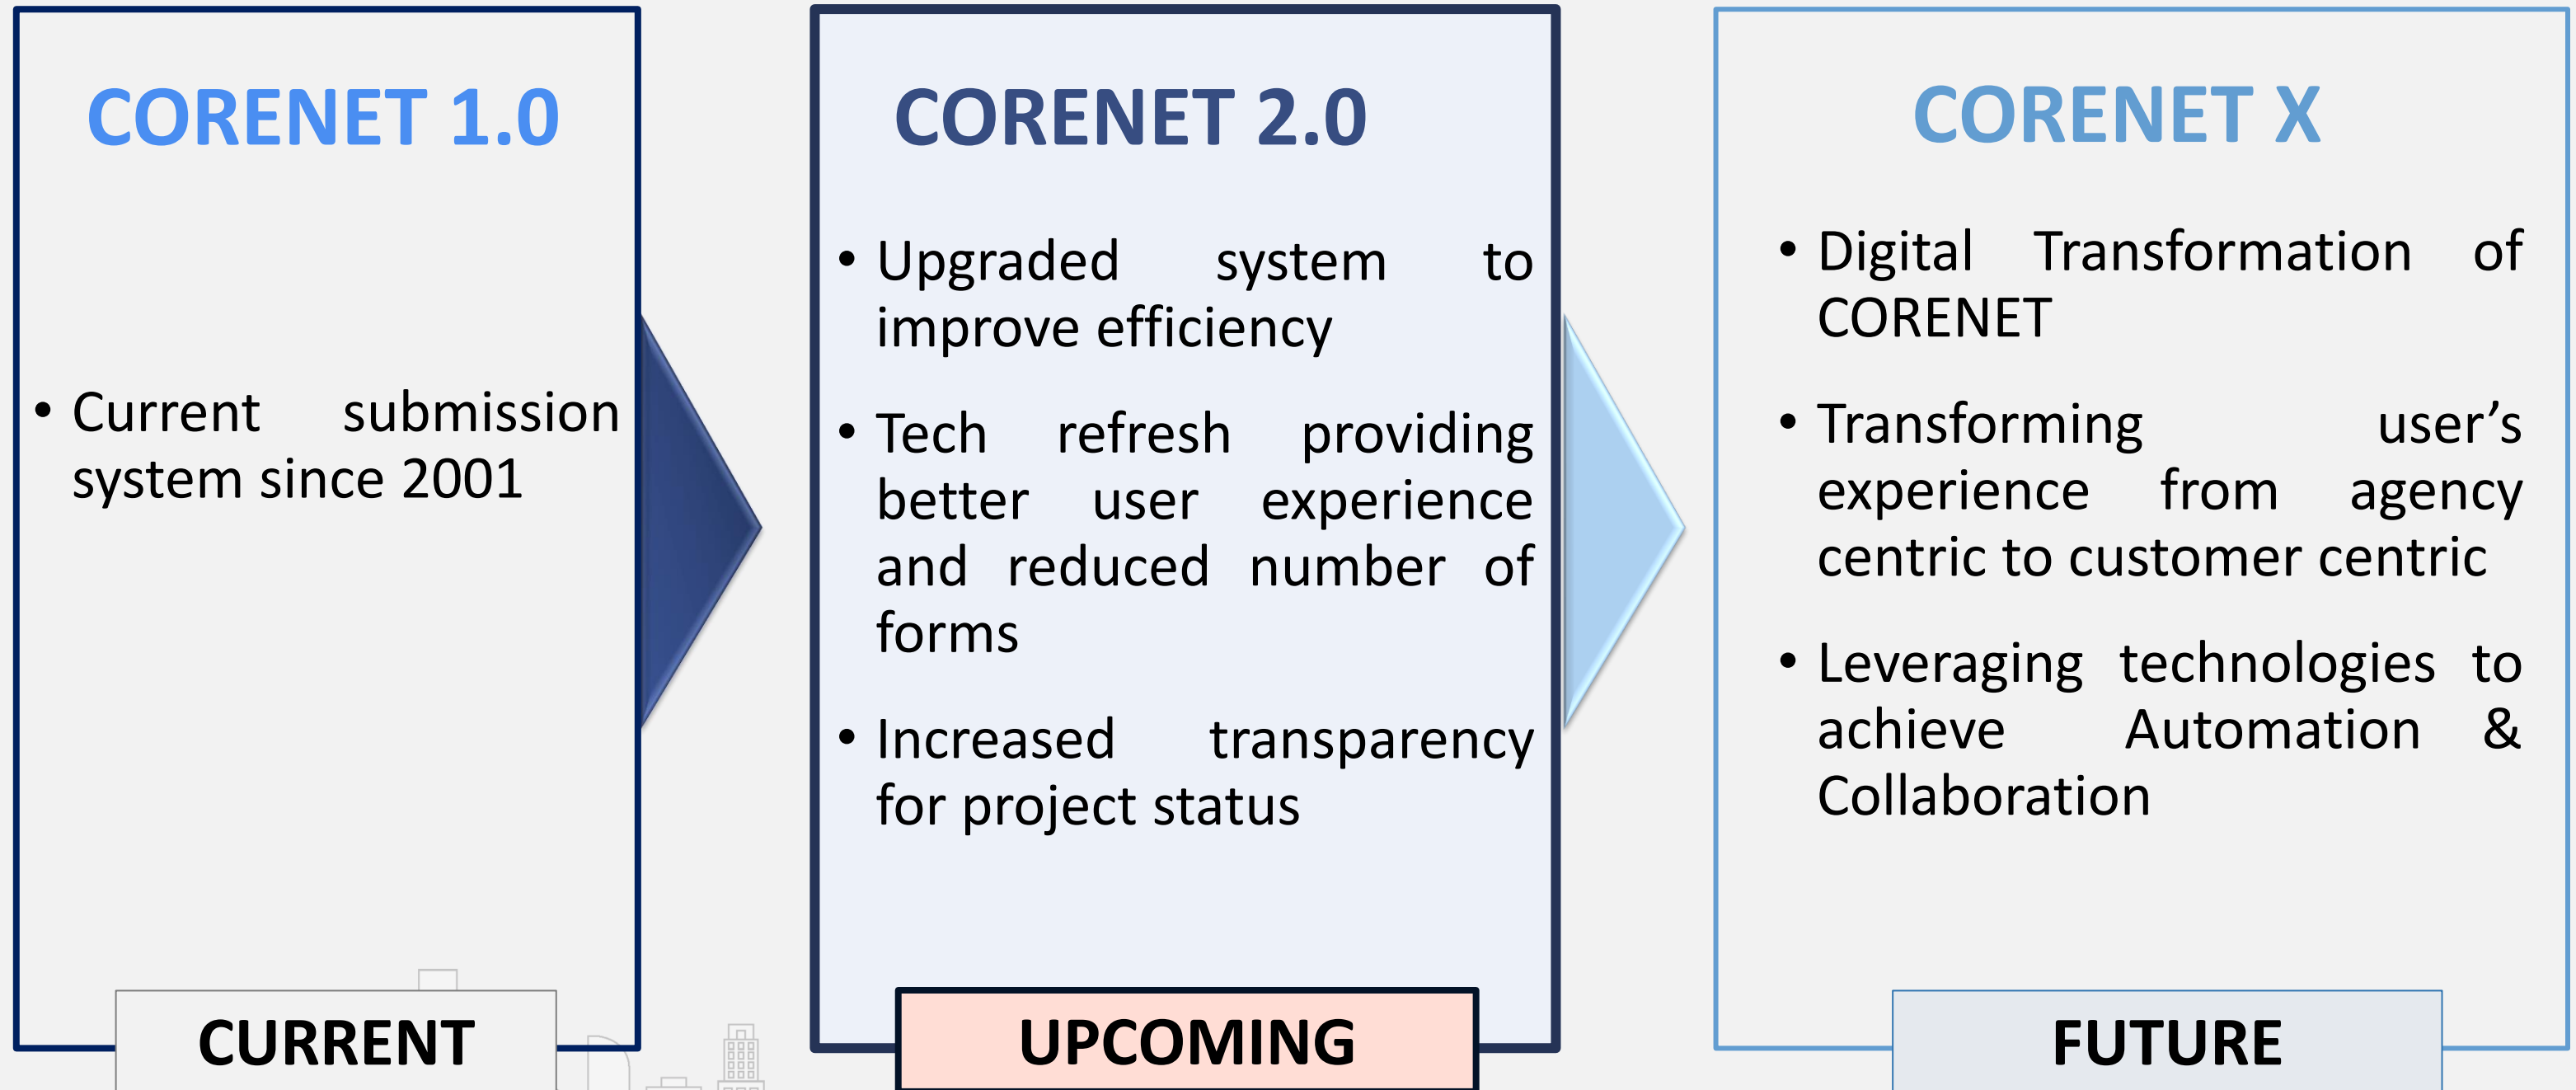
CORENET 1.0

• Current submission system since 2001

CURRENT

CORENET 2.0

• Upgraded system to improve efficiency

• Tech refresh providing better user experience and reduced number of forms

• Increased transparency for project status

UPCOMING

CORENET X

• Digital Transformation of CORENET

• Transforming user's experience from agency centric to customer centric

• Leveraging technologies to achieve Automation & Collaboration

FUTURE